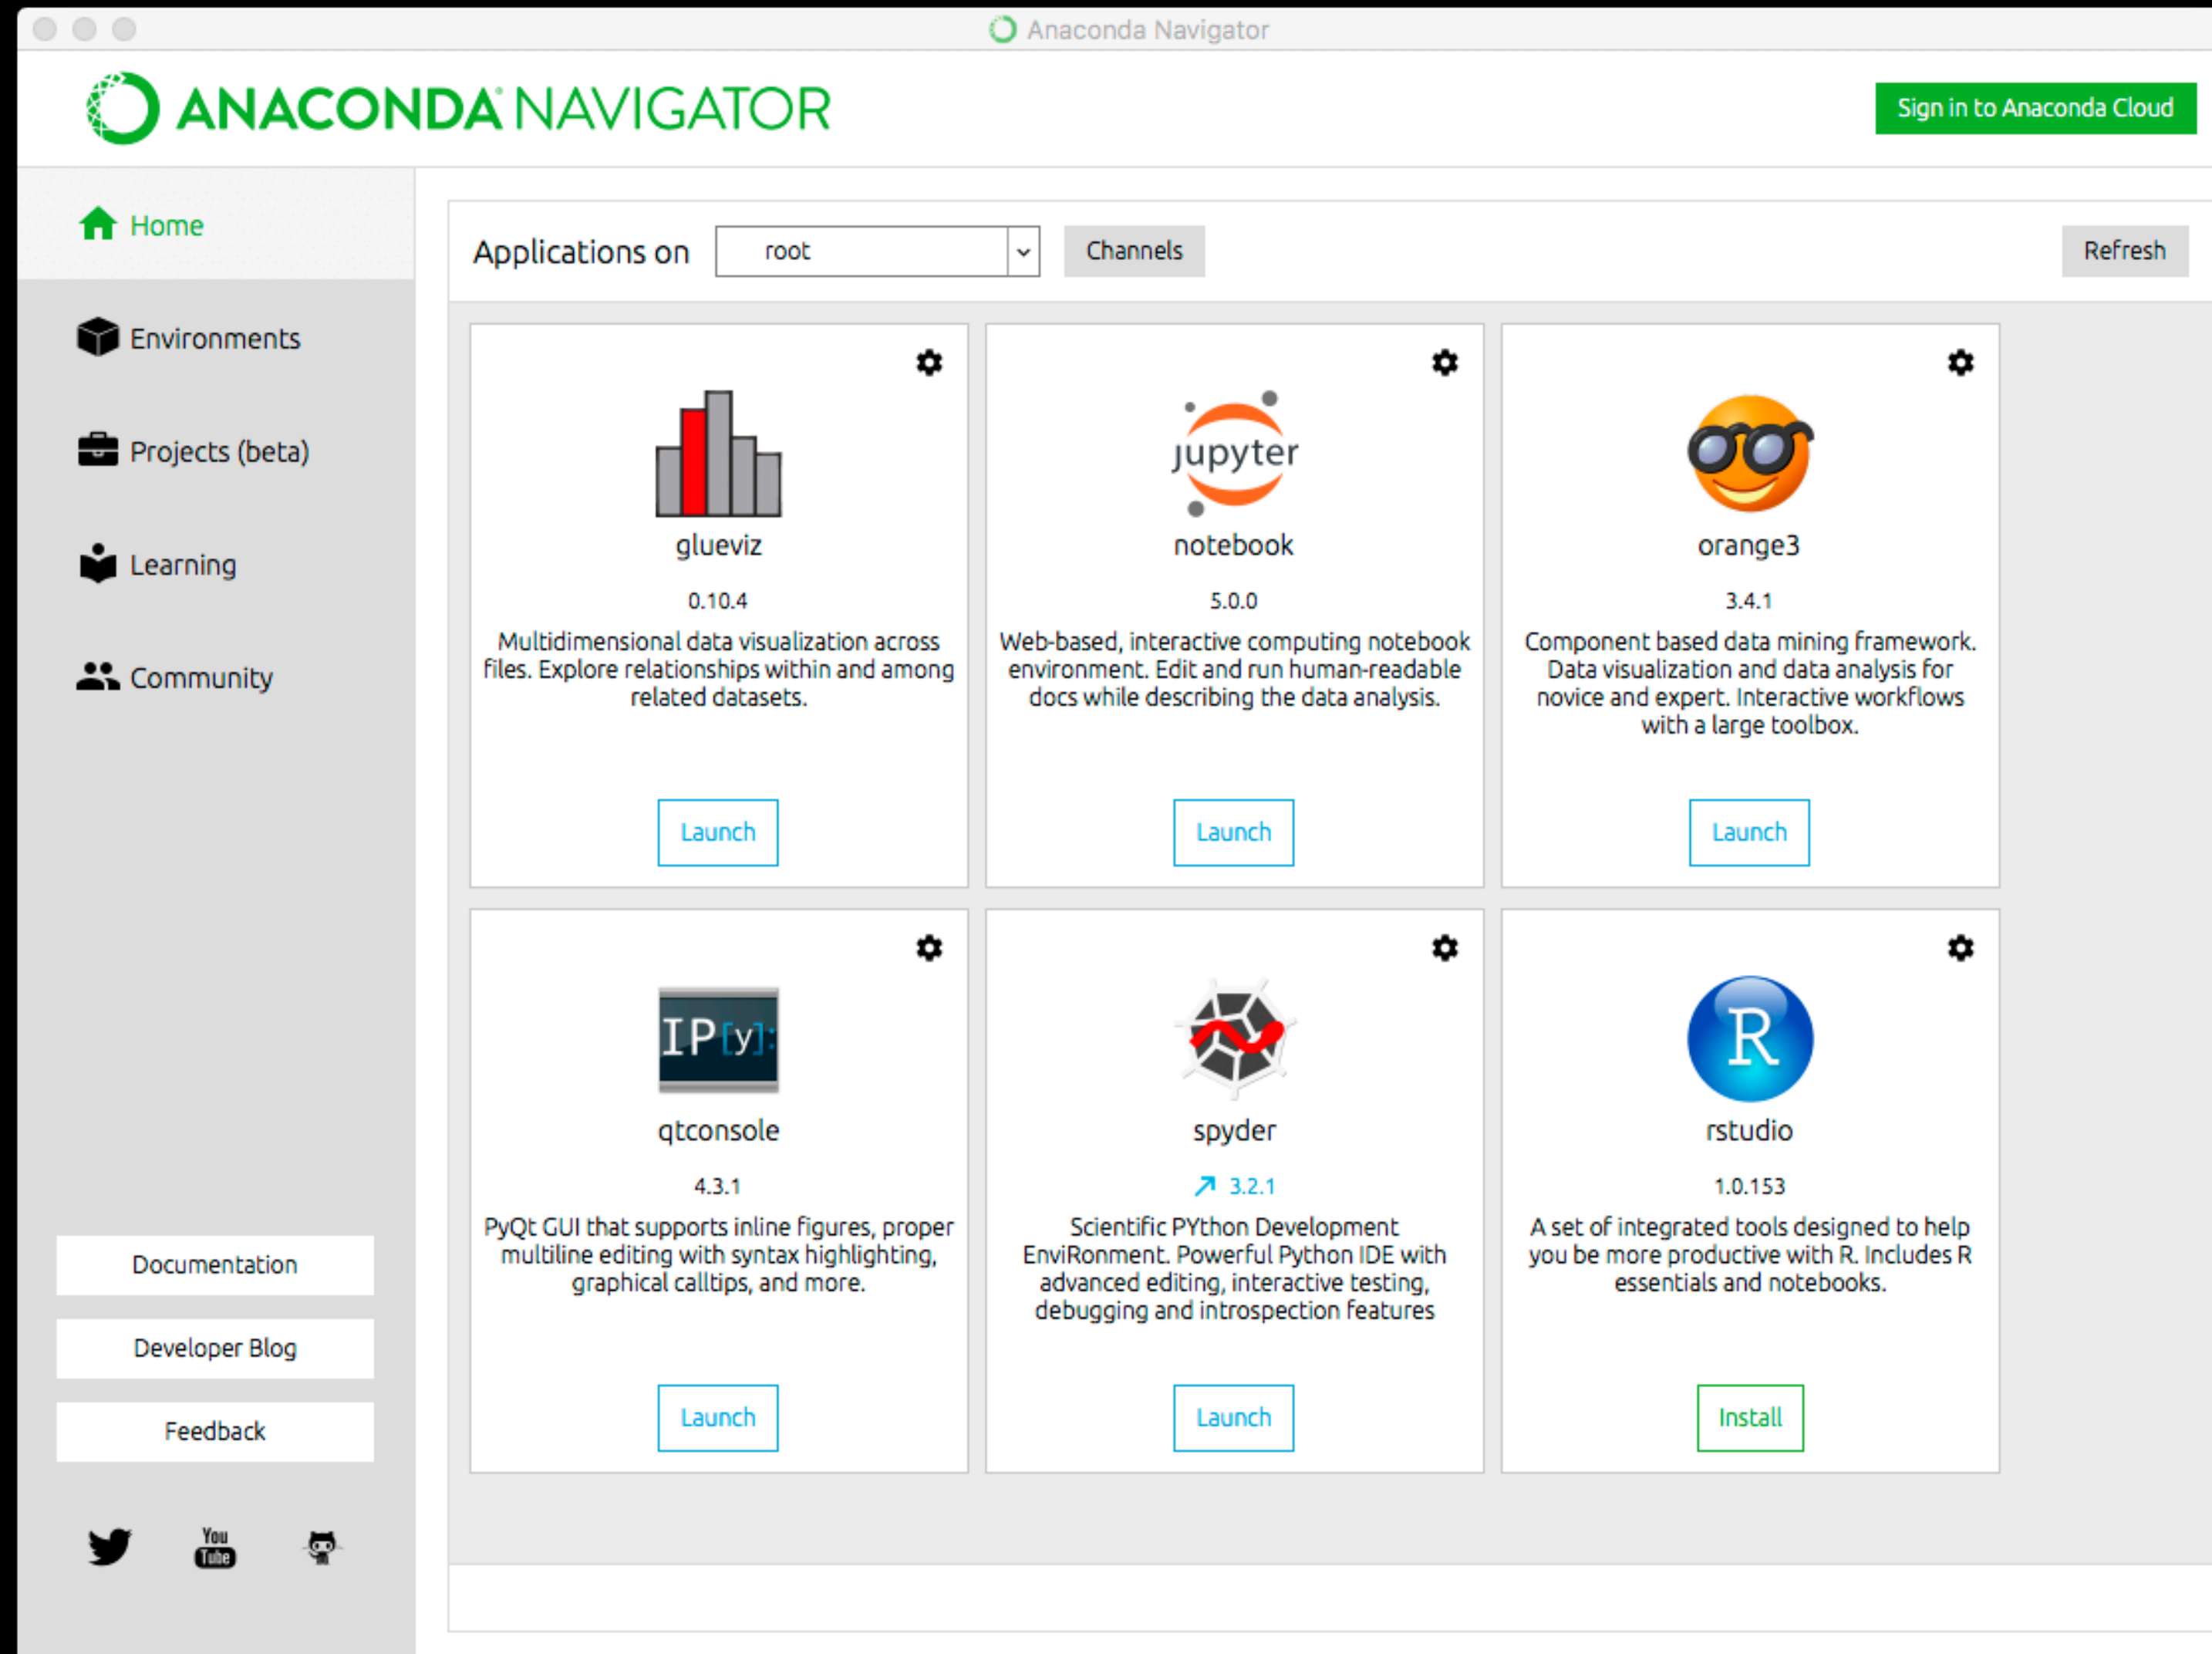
Anaconda Navigator

ANACONDA NAVIGATOR

Sign in to Anaconda Cloud

Home

Environments

Projects (beta)

Learning

Community

Documentation

Developer Blog

Feedback

You Tube

Applications on root

Channels

Refresh

glueviz

0.10.4

Multidimensional data visualization across files. Explore relationships within and among related datasets.

Launch

jupyter

notebook

5.0.0

Web-based, interactive computing notebook environment. Edit and run human-readable docs while describing the data analysis.

Launch

orange3

3.4.1

Component based data mining framework. Data visualization and data analysis for novice and expert. Interactive workflows with a large toolbox.

Launch

IP[y]:

qtconsole

4.3.1

PyQt GUI that supports inline figures, proper multiline editing with syntax highlighting, graphical calltips, and more.

Launch

spyder

3.2.1

Scientific PYthon Development EnviRonment. Powerful Python IDE with advanced editing, interactive testing, debugging and introspection features

Launch

R

rstudio

1.0.153

A set of integrated tools designed to help you be more productive with R. Includes R essentials and notebooks.

Install